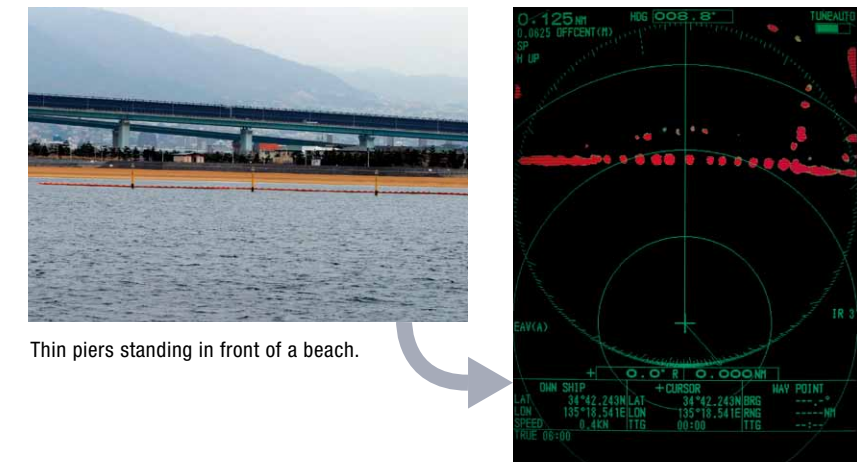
Thin piers standing in front of a beach.

0.125 NM
0.0625 OFFCENT(M)
SP
H UP
HDG 008.8°
TUNEAUTO

EAV(A)
IR 3

0.0° R 0.000 NM

| OWN SHIP | | + CURSOR | | WAY POINT | |
|---|---|---|---|---|---|
| LAT | 34°42.243N | LAT | 34°42.243N | BRG | ---.-° |
| LON | 135°18.541E | LON | 135°18.541E | RNG | ---NM |
| SPEED | 0.4KN | TTG | 00:00 | TTG | --:-- |

TRUE 06:00